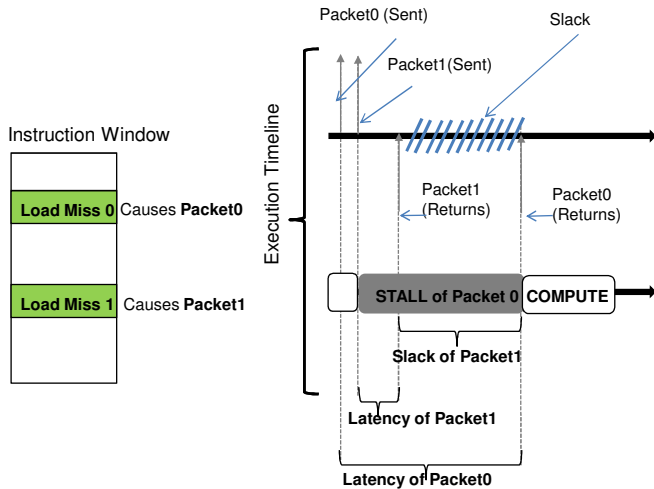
Instruction Window

Load Miss 0 Causes Packet0

Load Miss 1 Causes Packet1

Execution Timeline

Packet0 (Sent)

Packet1(Sent)

Slack

Packet1 (Returns)

Packet0 (Returns)

STALL of Packet 0

COMPUTE

Slack of Packet1

Latency of Packet1

Latency of Packet0